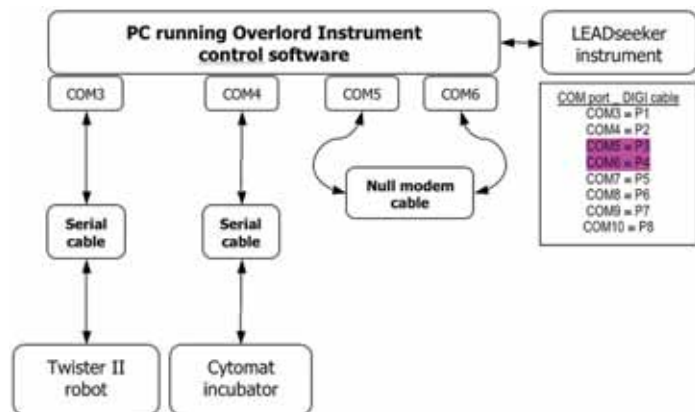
PC running Overlord Instrument control software

LEADseeker instrument

COM3

COM4

COM5

COM6

COM port _ DIGI cable
COM3 = P1
COM4 = P2
COM5 = P3
COM6 = P4
COM7 = P5
COM8 = P6
COM9 = P7
COM10 = P8

Null modem cable

Serial cable

Serial cable

Twister II robot

Cytomat incubator